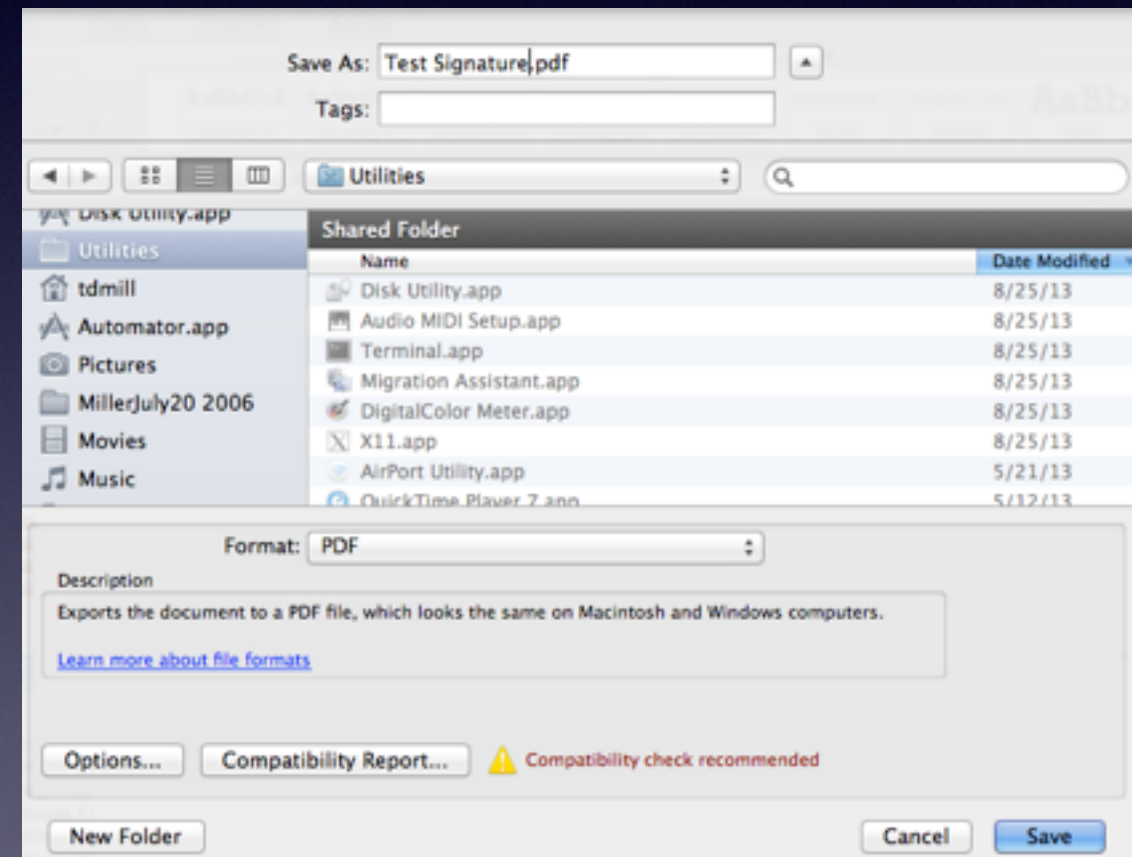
Save As: Test Signature.pdf

Tags:

Utilities

Disk Utility.app
Utilities
tdmill
Automator.app
Pictures
MillerJuly20 2006
Movies
Music

Shared Folder

| Name | Date Modified |
|---|---|
| Disk Utility.app | 8/25/13 |
| Audio MIDI Setup.app | 8/25/13 |
| Terminal.app | 8/25/13 |
| Migration Assistant.app | 8/25/13 |
| DigitalColor Meter.app | 8/25/13 |
| X11.app | 8/25/13 |
| AirPort Utility.app | 5/21/13 |
| QuickTime Player 7.app | 5/12/13 |

Format: PDF

Description

Exports the document to a PDF file, which looks the same on Macintosh and Windows computers.

Learn more about file formats

Options...

Compatibility Report...

Compatibility check recommended

New Folder

Cancel

Save